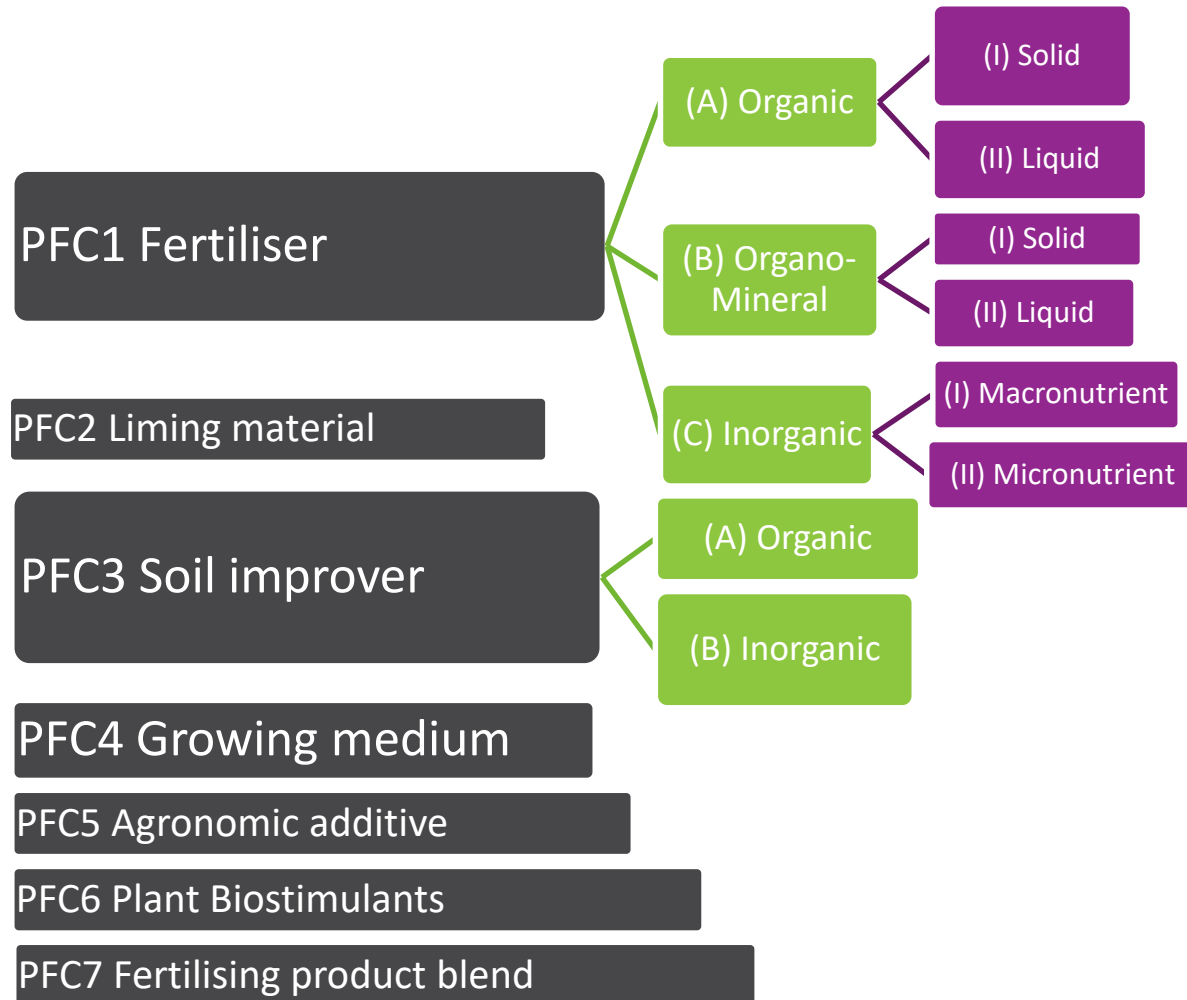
PFC1 Fertiliser

(A) Organic

(I) Solid

(II) Liquid

(B) Organo-Mineral

(I) Solid

(II) Liquid

(C) Inorganic

(I) Macronutrient

(II) Micronutrient

PFC2 Liming material

PFC3 Soil improver

(A) Organic

(B) Inorganic

PFC4 Growing medium

PFC5 Agronomic additive

PFC6 Plant Biostimulants

PFC7 Fertilising product blend